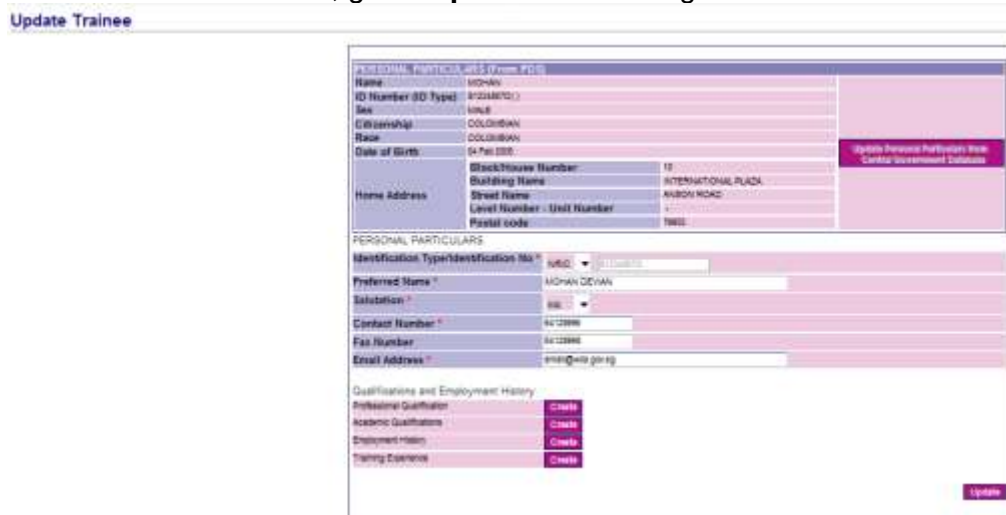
Update Trainee

PERSONAL PARTICULARS (From PDS)

| | |
|---|---|
| Name | MOHAN |
| ID Number (ID Type) | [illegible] |
| Sex | MALE |
| Citizenship | COLOMBIAN |
| Race | COLOMBIAN |
| Date of Birth | 04 Feb 2005 |

Update Personal Particulars from Central Government Database

Home Address

| | |
|---|---|
| Block/House Number | 10 |
| Building Name | INTERNATIONAL PLAZA |
| Street Name | ANSON ROAD |
| Level Number - Unit Number | - |
| Postal code | 79903 |

PERSONAL PARTICULARS

| | |
|---|---|
| Identification Type/Identification No * | NRIC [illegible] |
| Preferred Name * | MOHAN DEVAN |
| Salutation * | Mr |
| Contact Number * | 64129996 |
| Fax Number | 64129996 |
| Email Address * | email@wda.gov.sg |

Qualifications and Employment History

| | |
|---|---|
| Professional Qualification | Create |
| Academic Qualifications | Create |
| Employment History | Create |
| Training Experience | Create |

Update